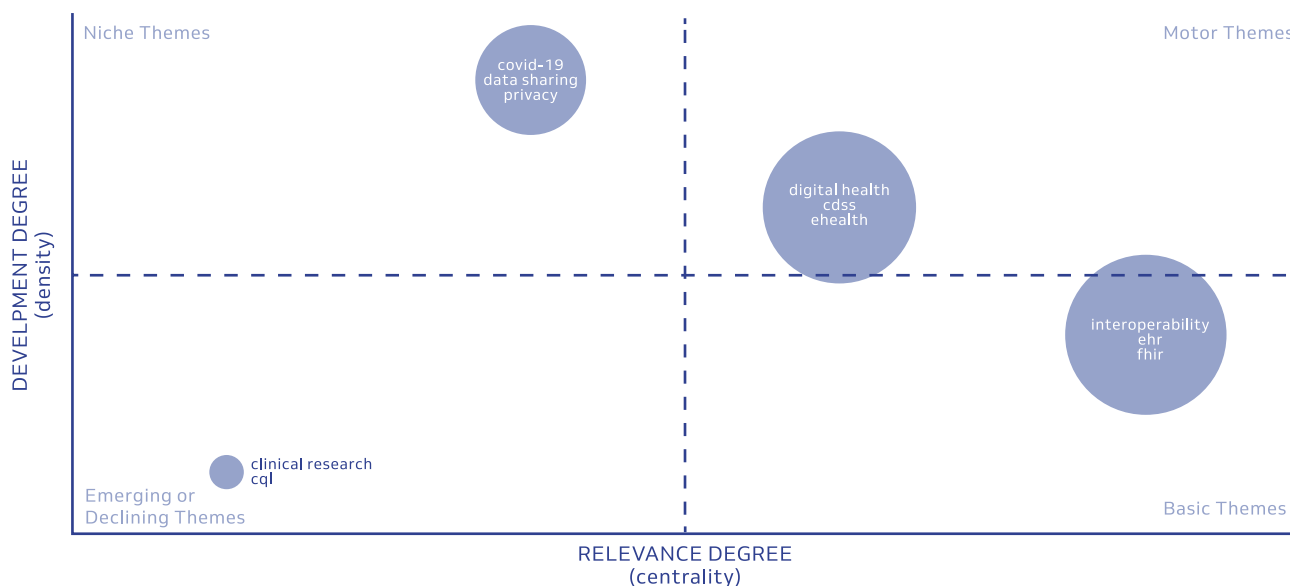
Niche Themes

Motor Themes

covid-19
data sharing
privacy

digital health
cdss
ehealth

interoperability
ehr
fhir

clinical research
cql

Emerging or
Declining Themes

Basic Themes

DEVELPMENT DEGREE
(density)

RELEVANCE DEGREE
(centrality)